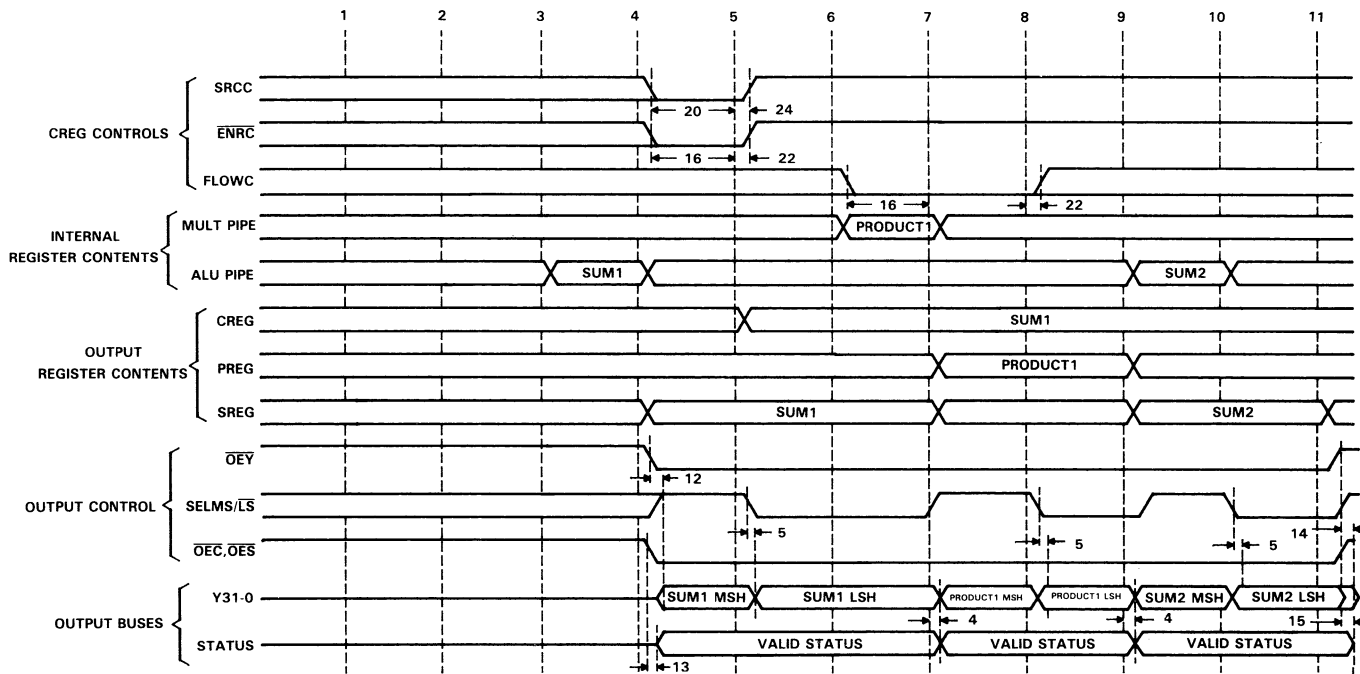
1 2 3 4 5 6 7 8 9 10 11

CREG CONTROLS

SRCC

20

24

$\overline{ENRC}$

16

22

FLOWC

16

22

INTERNAL REGISTER CONTENTS

MULT PIPE

PRODUCT1

ALU PIPE

SUM1

SUM2

OUTPUT REGISTER CONTENTS

CREG

SUM1

PREG

PRODUCT1

SREG

SUM1

SUM2

OUTPUT CONTROL

$\overline{OEY}$

12

SELMS/$\overline{LS}$

5

$\overline{OEC}$,$\overline{OES}$

5

5

14

OUTPUT BUSES

Y31-0

SUM1 MSH

SUM1 LSH

PRODUCT1 MSH

PRODUCT1 LSH

SUM2 MSH

SUM2 LSH

4

4

15

STATUS

VALID STATUS

VALID STATUS

VALID STATUS

13